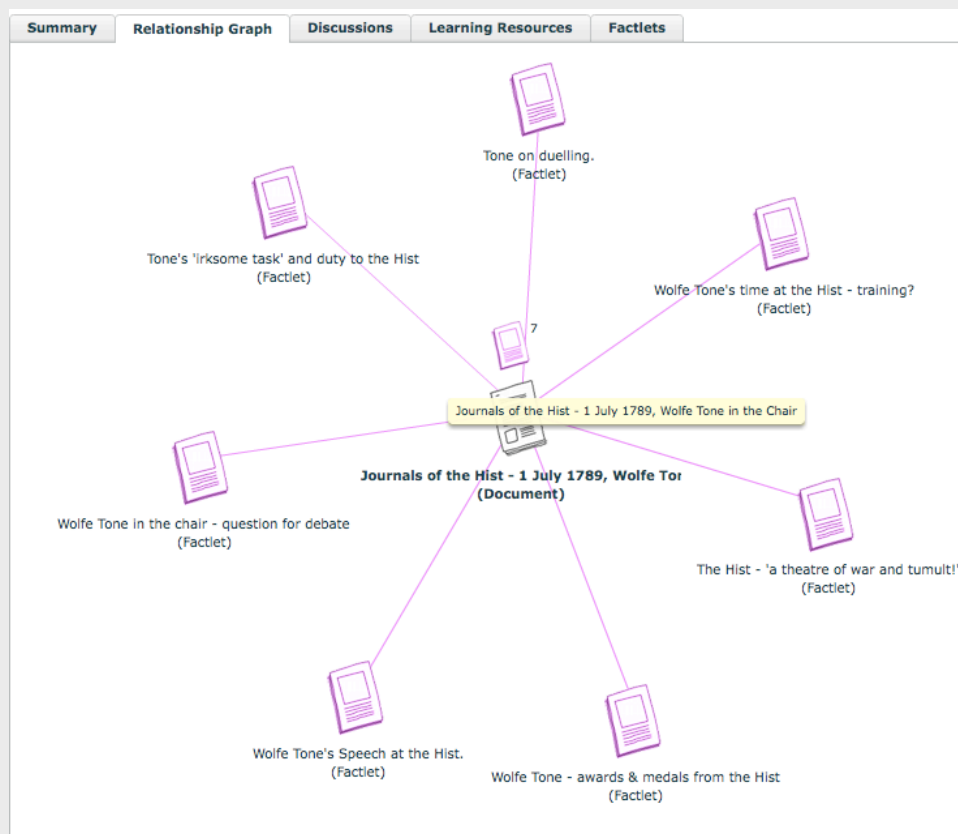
Summary | Relationship Graph | Discussions | Learning Resources | Factlets

Tone on duelling.
(Factlet)

Tone's 'irksome task' and duty to the Hist
(Factlet)

Wolfe Tone's time at the Hist - training?
(Factlet)

7

Journals of the Hist - 1 July 1789, Wolfe Tone in the Chair

Journals of the Hist - 1 July 1789, Wolfe Tor
(Document)

Wolfe Tone in the chair - question for debate
(Factlet)

The Hist - 'a theatre of war and tumult!'
(Factlet)

Wolfe Tone's Speech at the Hist.
(Factlet)

Wolfe Tone - awards & medals from the Hist
(Factlet)